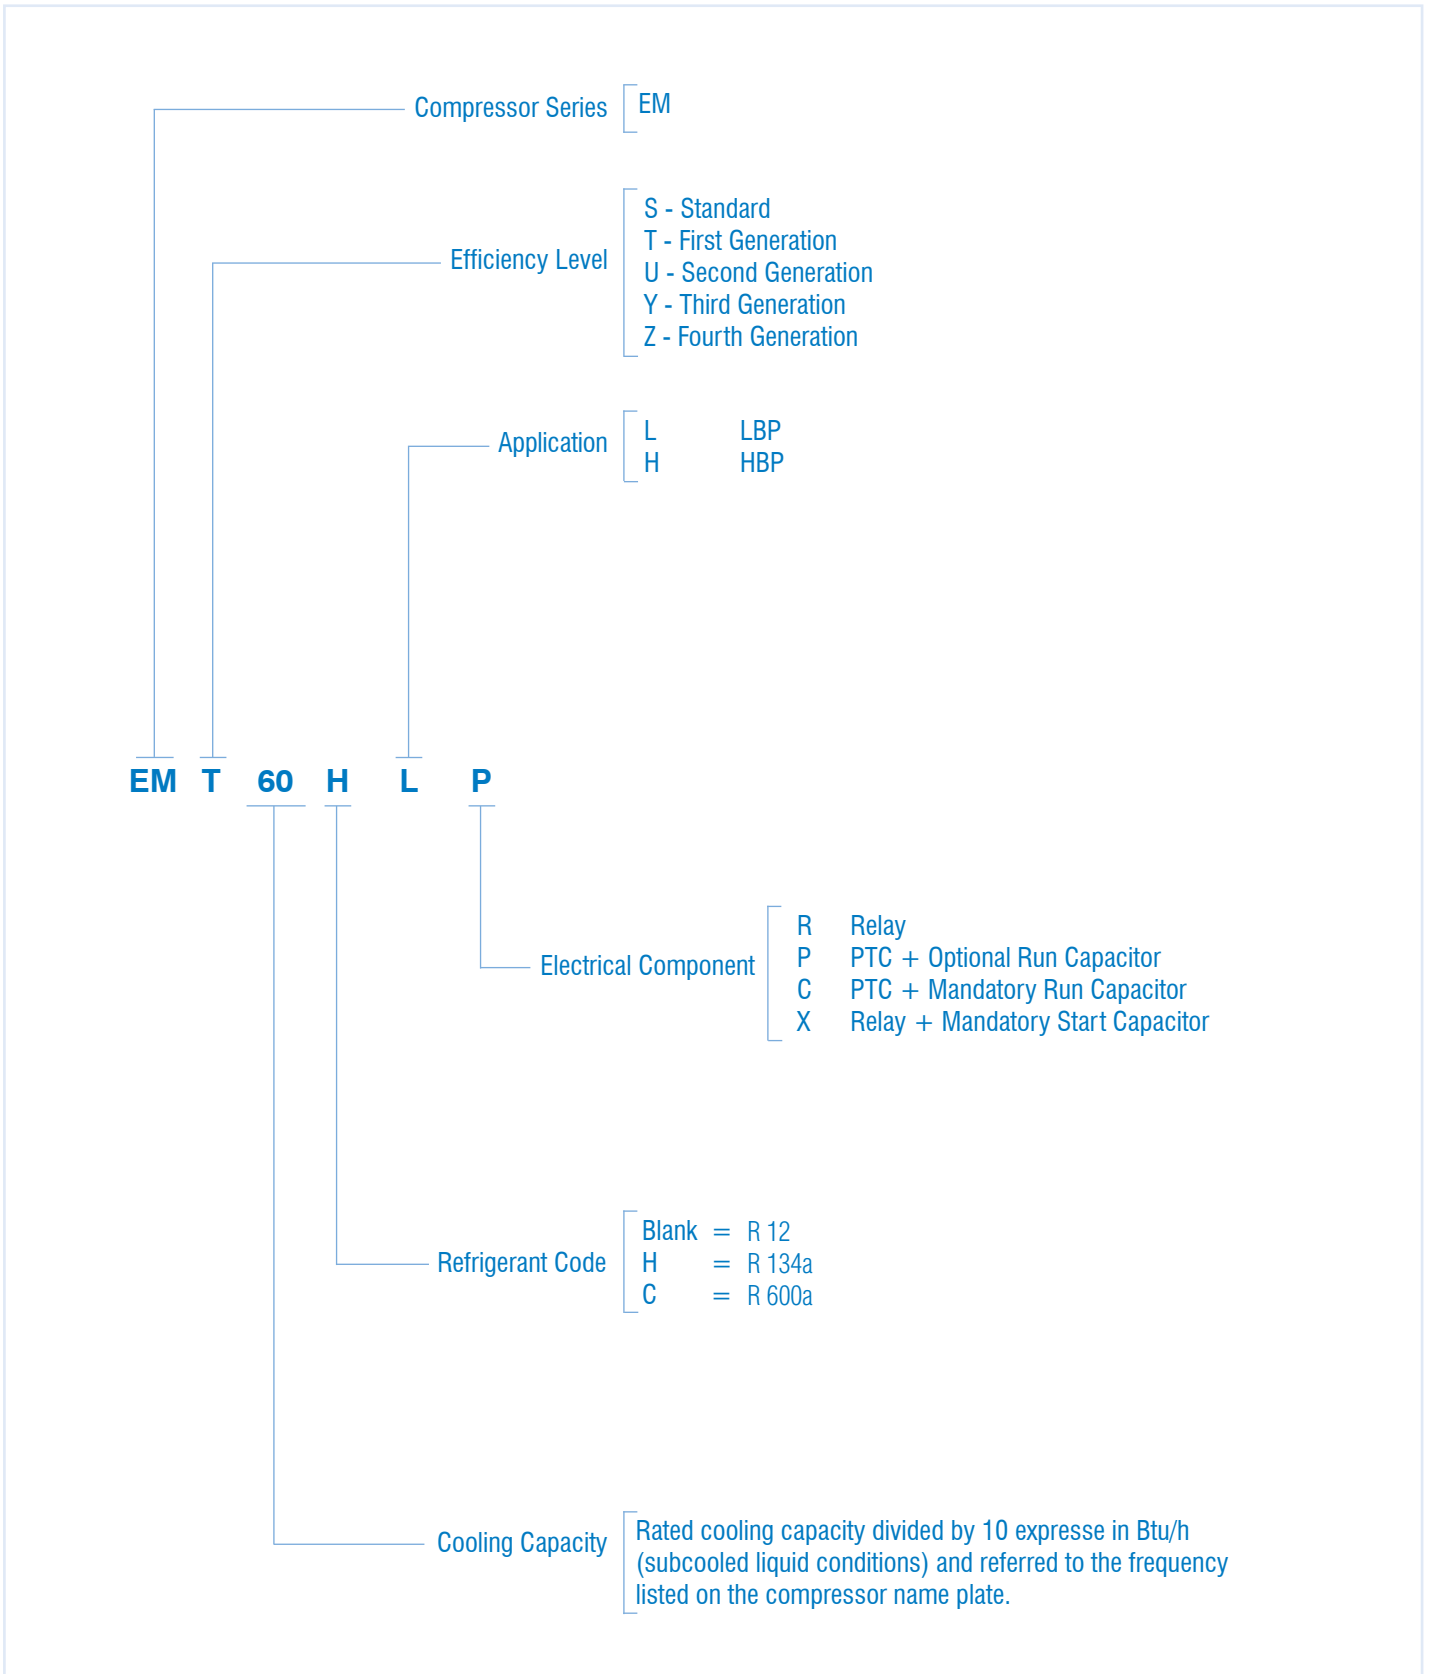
Compressor Series
EM

Efficiency Level
S - Standard
T - First Generation
U - Second Generation
Y - Third Generation
Z - Fourth Generation

Application
L LBP
H HBP

EM T 60 H L P

Electrical Component
R Relay
P PTC + Optional Run Capacitor
C PTC + Mandatory Run Capacitor
X Relay + Mandatory Start Capacitor

Refrigerant Code
Blank = R 12
H = R 134a
C = R 600a

Cooling Capacity
Rated cooling capacity divided by 10 expresse in Btu/h (subcooled liquid conditions) and referred to the frequency listed on the compressor name plate.